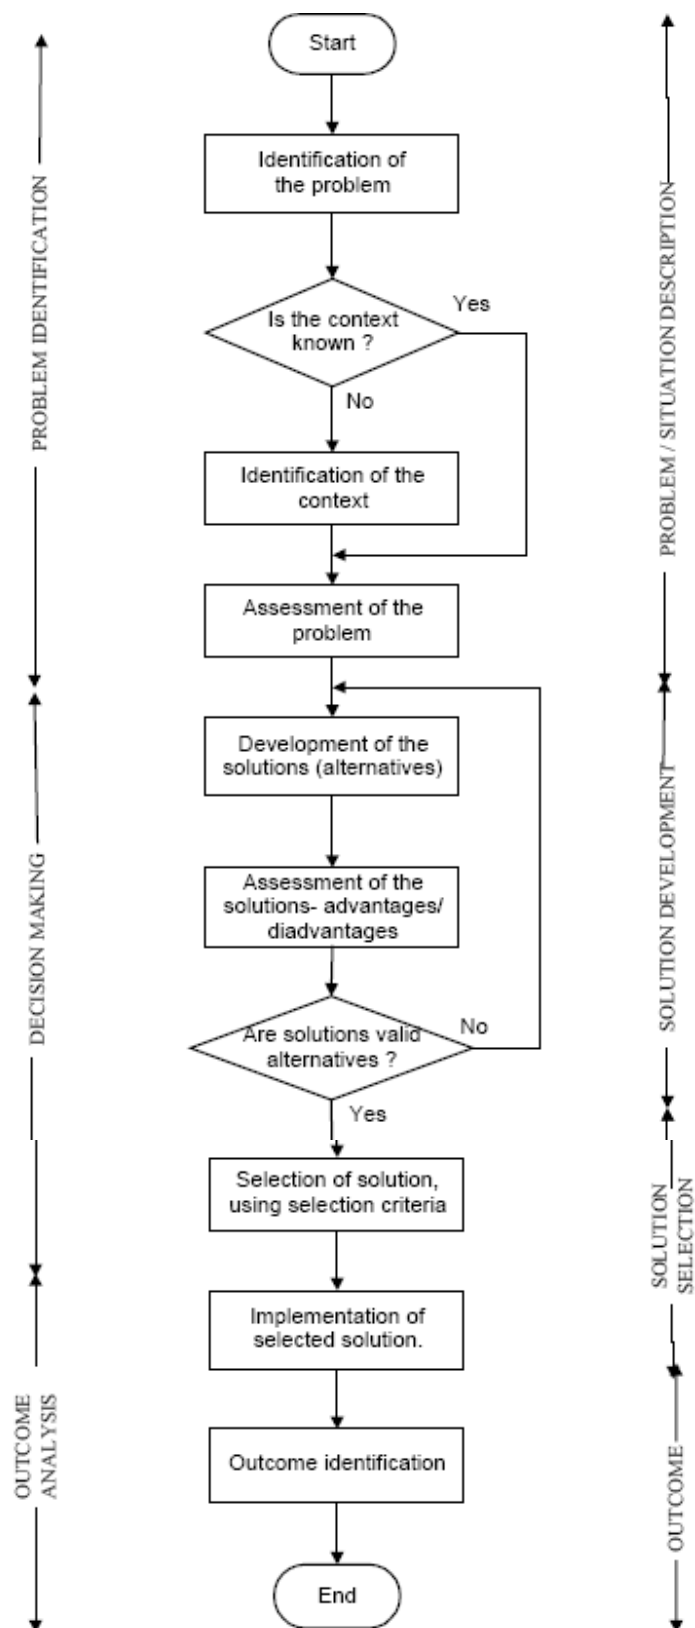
PROBLEM IDENTIFICATION

DECISION MAKING

OUTCOME ANALYSIS

Start

Identification of the problem

Is the context known ?

Yes

No

Identification of the context

Assessment of the problem

Development of the solutions (alternatives)

Assessment of the solutions- advantages/ diadvantages

Are solutions valid alternatives ?

No

Yes

Selection of solution, using selection criteria

Implementation of selected solution.

Outcome identification

End

PROBLEM / SITUATION DESCRIPTION

SOLUTION DEVELOPMENT

SOLUTION SELECTION

OUTCOME